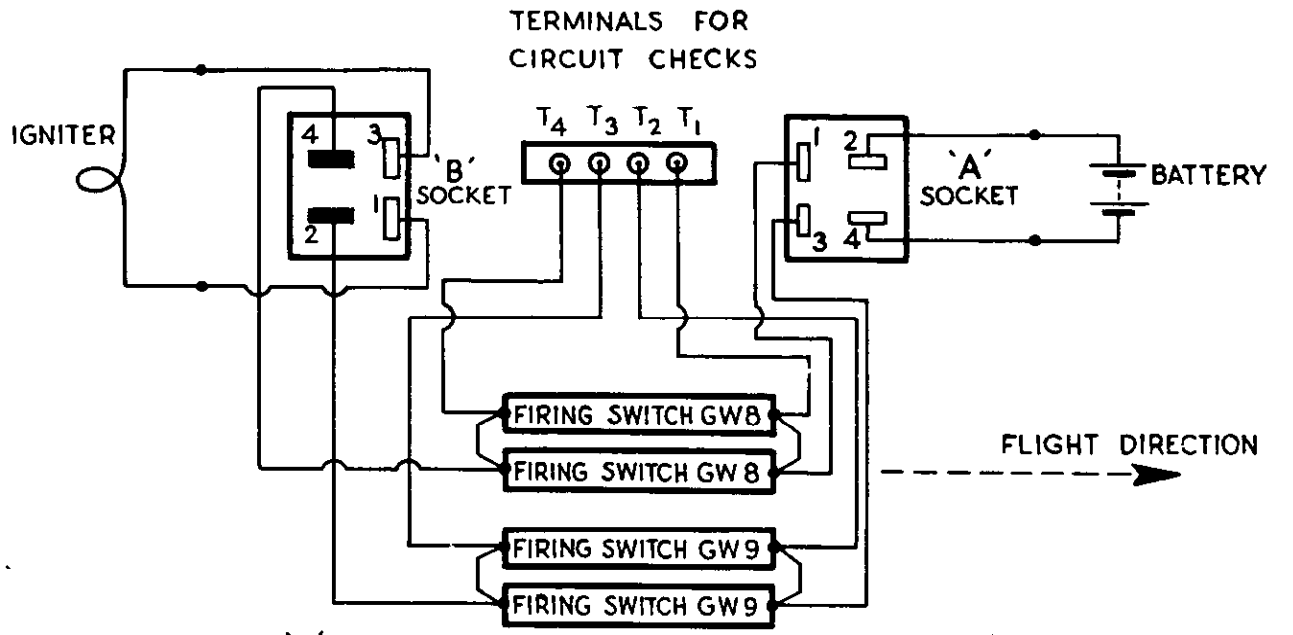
TERMINALS FOR CIRCUIT CHECKS

$T_4$ $T_3$ $T_2$ $T_1$

IGNITER

4 3 'B' SOCKET 2 1

1 2 'A' SOCKET 3 4

BATTERY

FIRING SWITCH GW8

FIRING SWITCH GW 8

FLIGHT DIRECTION

FIRING SWITCH GW9

FIRING SWITCH GW9